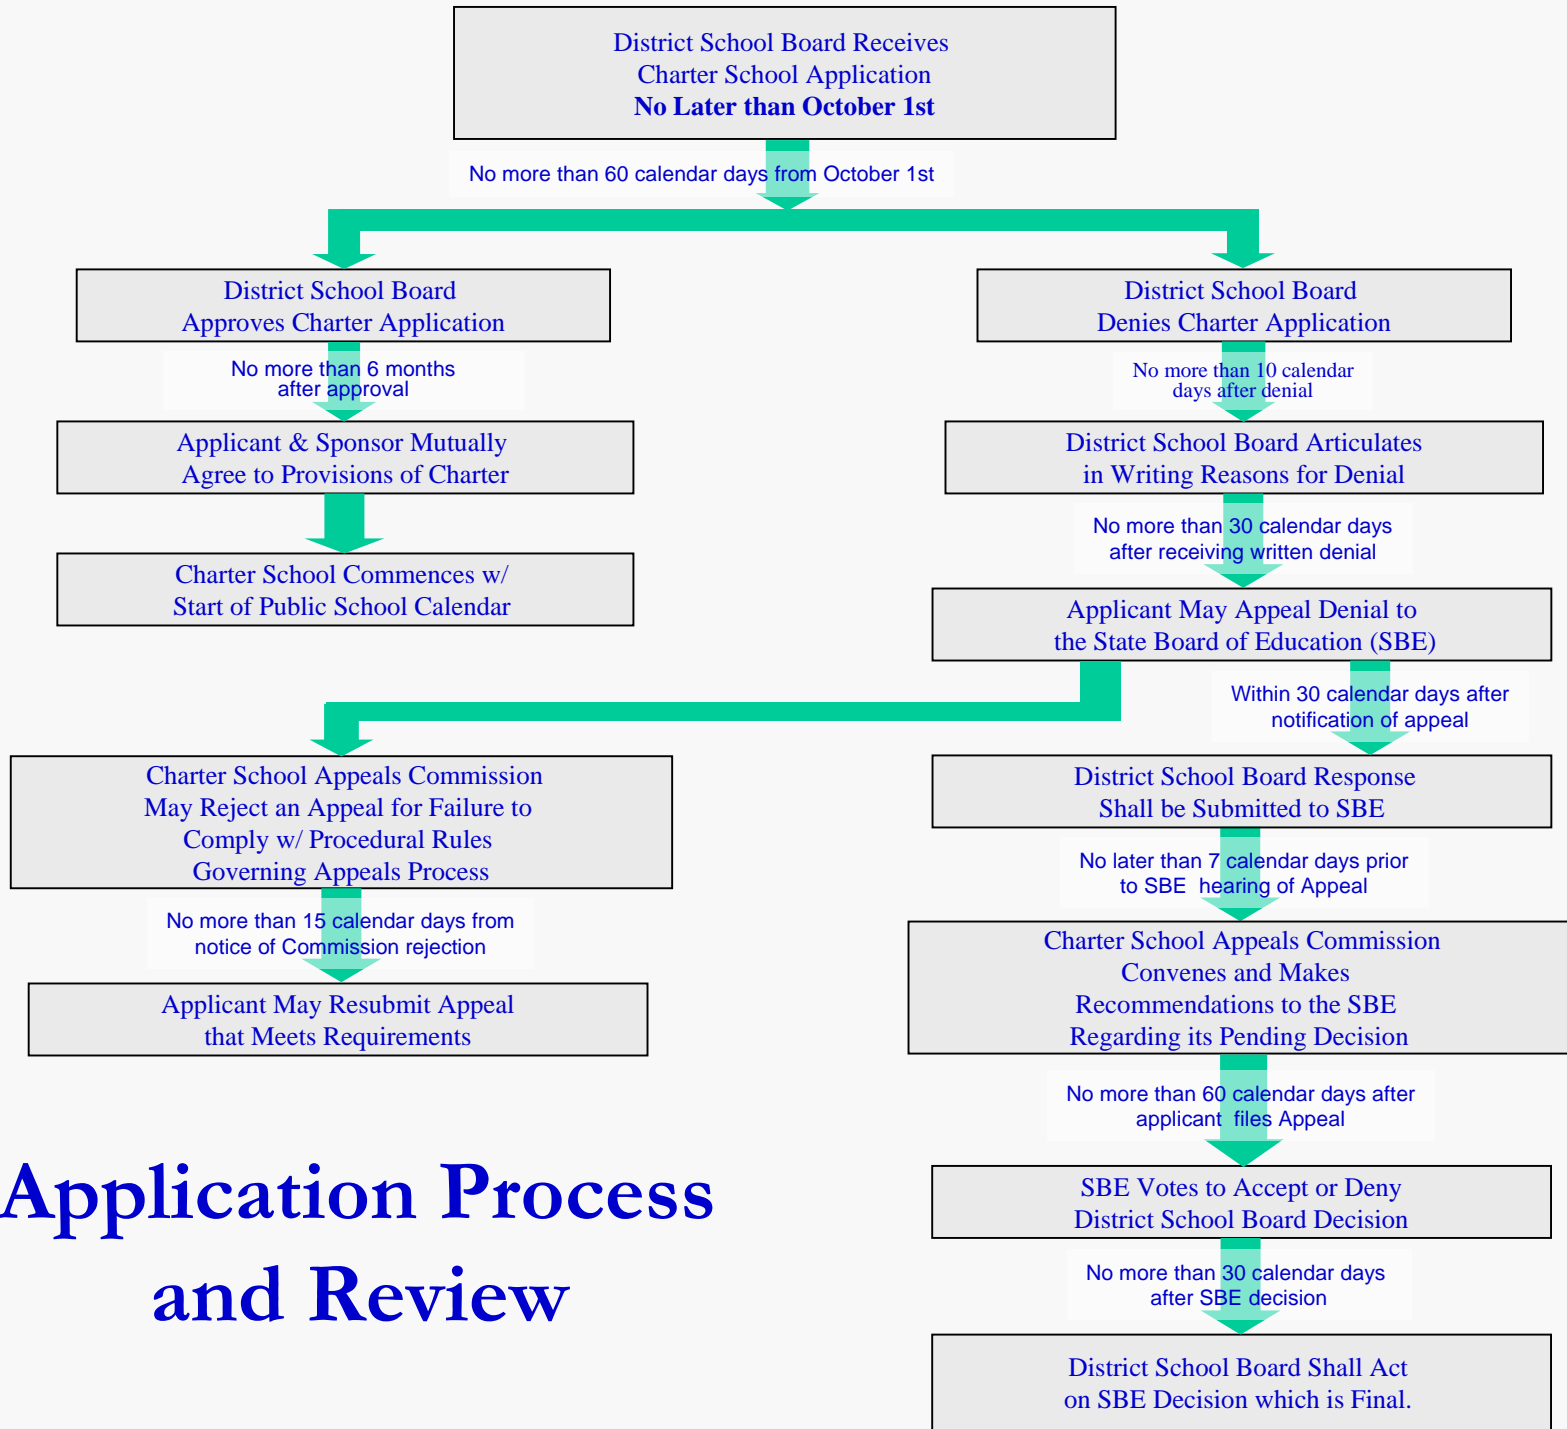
District School Board Receives
Charter School Application
No Later than October 1st

No more than 60 calendar days from October 1st

District School Board
Approves Charter Application

No more than 6 months
after approval

Applicant & Sponsor Mutually
Agree to Provisions of Charter

Charter School Commences w/
Start of Public School Calendar

District School Board
Denies Charter Application

No more than 10 calendar
days after denial

District School Board Articulates
in Writing Reasons for Denial

No more than 30 calendar days
after receiving written denial

Applicant May Appeal Denial to
the State Board of Education (SBE)

Within 30 calendar days after
notification of appeal

District School Board Response
Shall be Submitted to SBE

No later than 7 calendar days prior
to SBE hearing of Appeal

Charter School Appeals Commission
Convenes and Makes
Recommendations to the SBE
Regarding its Pending Decision

No more than 60 calendar days after
applicant files Appeal

SBE Votes to Accept or Deny
District School Board Decision

No more than 30 calendar days
after SBE decision

District School Board Shall Act
on SBE Decision which is Final.

Charter School Appeals Commission
May Reject an Appeal for Failure to
Comply w/ Procedural Rules
Governing Appeals Process

No more than 15 calendar days from
notice of Commission rejection

Applicant May Resubmit Appeal
that Meets Requirements

Application Process
and Review